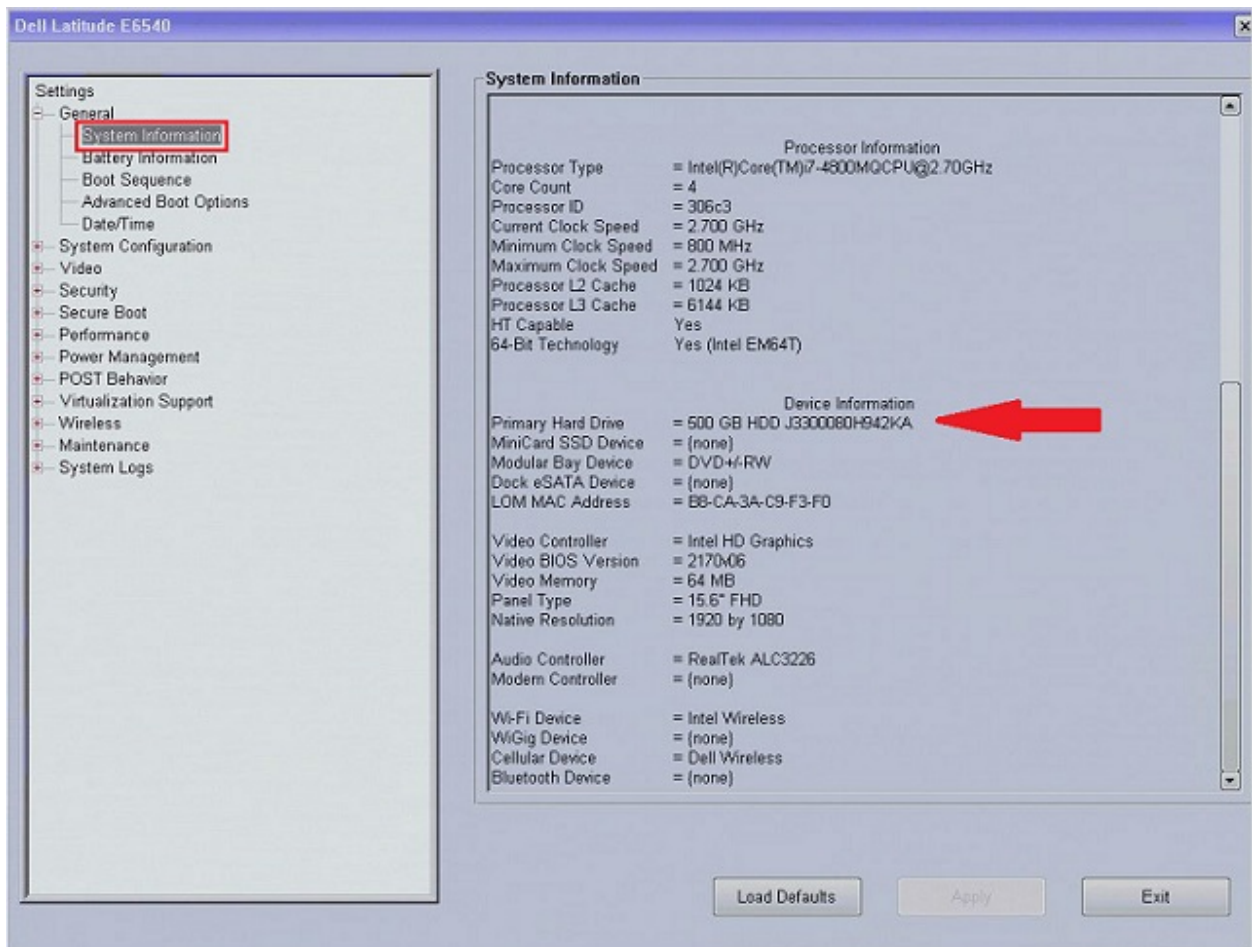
Dell Latitude E6540

Settings
General
System Information
Battery Information
Boot Sequence
Advanced Boot Options
Date/Time
System Configuration
Video
Security
Secure Boot
Performance
Power Management
POST Behavior
Virtualization Support
Wireless
Maintenance
System Logs

System Information

Processor Information
Processor Type = Intel(R)Core(TM)i7-4800MQCPU@2.70GHz
Core Count = 4
Processor ID = 306c3
Current Clock Speed = 2.700 GHz
Minimum Clock Speed = 800 MHz
Maximum Clock Speed = 2.700 GHz
Processor L2 Cache = 1024 KB
Processor L3 Cache = 6144 KB
HT Capable Yes
64-Bit Technology Yes (Intel EM64T)

Device Information
Primary Hard Drive = 500 GB HDD J3300080H942KA
MiniCard SSD Device = (none)
Modular Bay Device = DVD+/-RW
Dock eSATA Device = (none)
LOM MAC Address = B8-CA-3A-C9-F3-F0

Video Controller = Intel HD Graphics
Video BIOS Version = 2170v06
Video Memory = 64 MB
Panel Type = 15.6" FHD
Native Resolution = 1920 by 1080

Audio Controller = RealTek ALC3226
Modem Controller = (none)

Wi-Fi Device = Intel Wireless
WiGig Device = (none)
Cellular Device = Dell Wireless
Bluetooth Device = (none)

Load Defaults
Apply
Exit